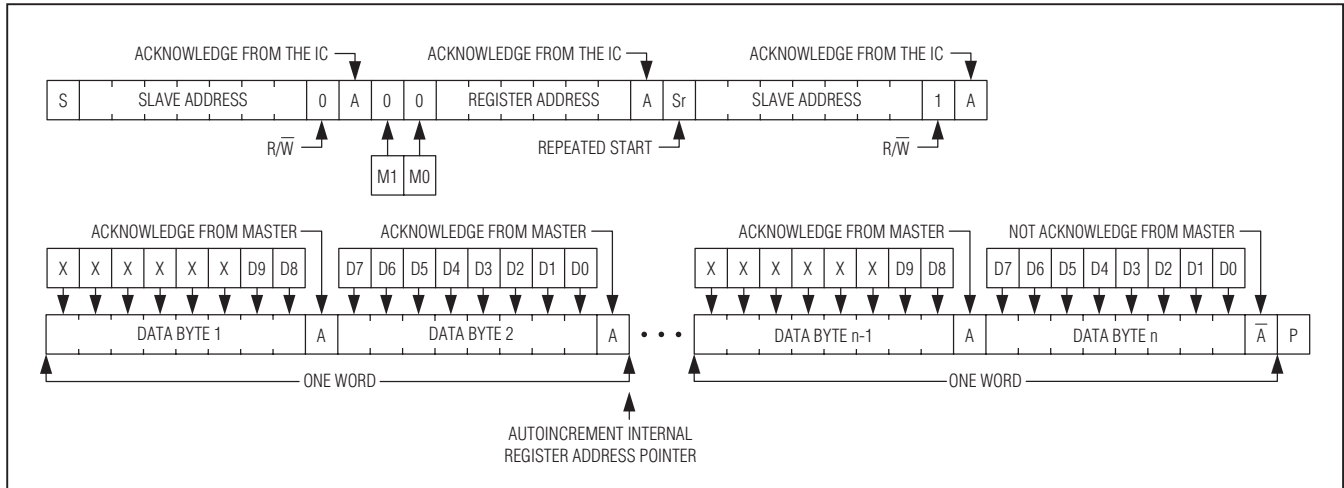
ACKNOWLEDGE FROM THE IC
ACKNOWLEDGE FROM THE IC
ACKNOWLEDGE FROM THE IC

| S | SLAVE ADDRESS | 0 | A | 0 | 0 | REGISTER ADDRESS | A | Sr | SLAVE ADDRESS | 1 | A |
|---|---|---|---|---|---|---|---|---|---|---|---|

$R/\overline{W}$
M1 M0
REPEATED START
$R/\overline{W}$

ACKNOWLEDGE FROM MASTER
ACKNOWLEDGE FROM MASTER
ACKNOWLEDGE FROM MASTER
NOT ACKNOWLEDGE FROM MASTER

X X X X X X D9 D8
D7 D6 D5 D4 D3 D2 D1 D0
X X X X X X D9 D8
D7 D6 D5 D4 D3 D2 D1 D0

| DATA BYTE 1 | A | DATA BYTE 2 | A | • • • | DATA BYTE n-1 | A | DATA BYTE n | $\overline{A}$ | P |
|---|---|---|---|---|---|---|---|---|---|

ONE WORD
ONE WORD

AUTOINCREMENT INTERNAL REGISTER ADDRESS POINTER